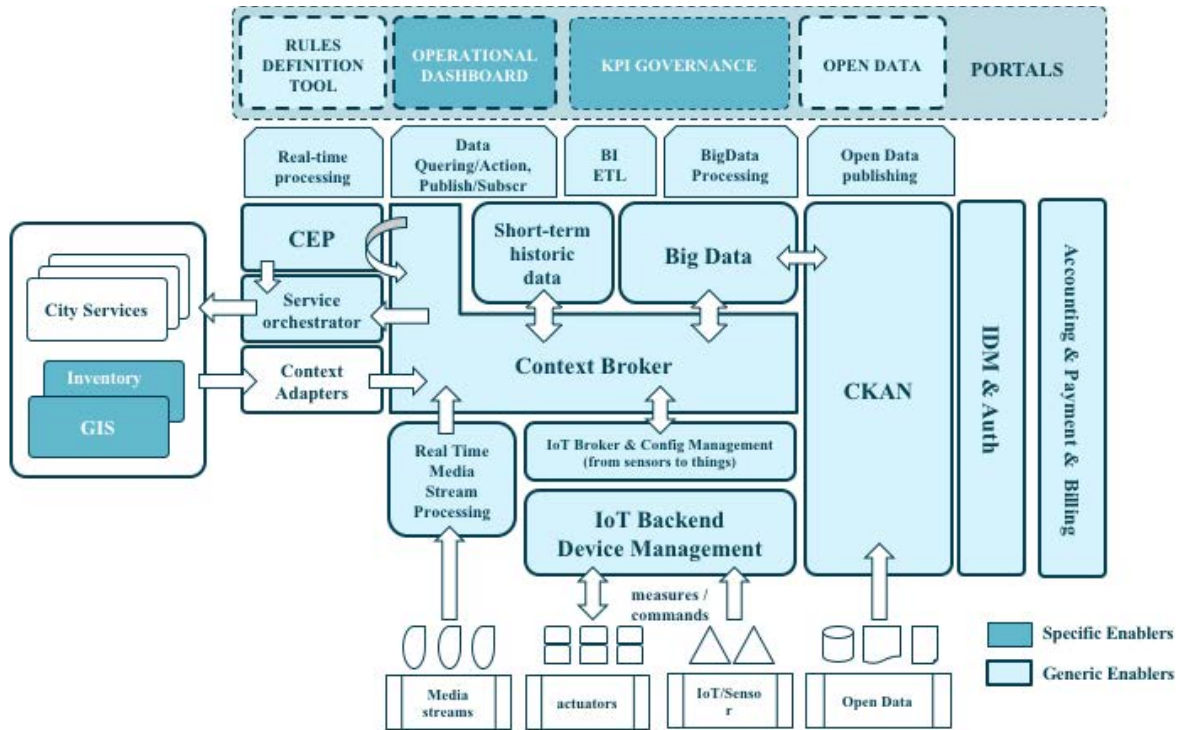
RULES DEFINITION TOOL

OPERATIONAL DASHBOARD

KPI GOVERNANCE

OPEN DATA

PORTALS

Real-time processing

Data Quering/Action, Publish/Subscr

BI ETL

BigData Processing

Open Data publishing

CEP

Short-term historic data

Big Data

Service orchestrator

City Services

Inventory

GIS

Context Adapters

Context Broker

CKAN

IDM & Auth

Accounting & Payment & Billing

Real Time Media Stream Processing

IoT Broker & Config Management (from sensors to things)

IoT Backend Device Management

measures / commands

Media streams

actuators

IoT/Sensor

Open Data

Specific Enablers

Generic Enablers